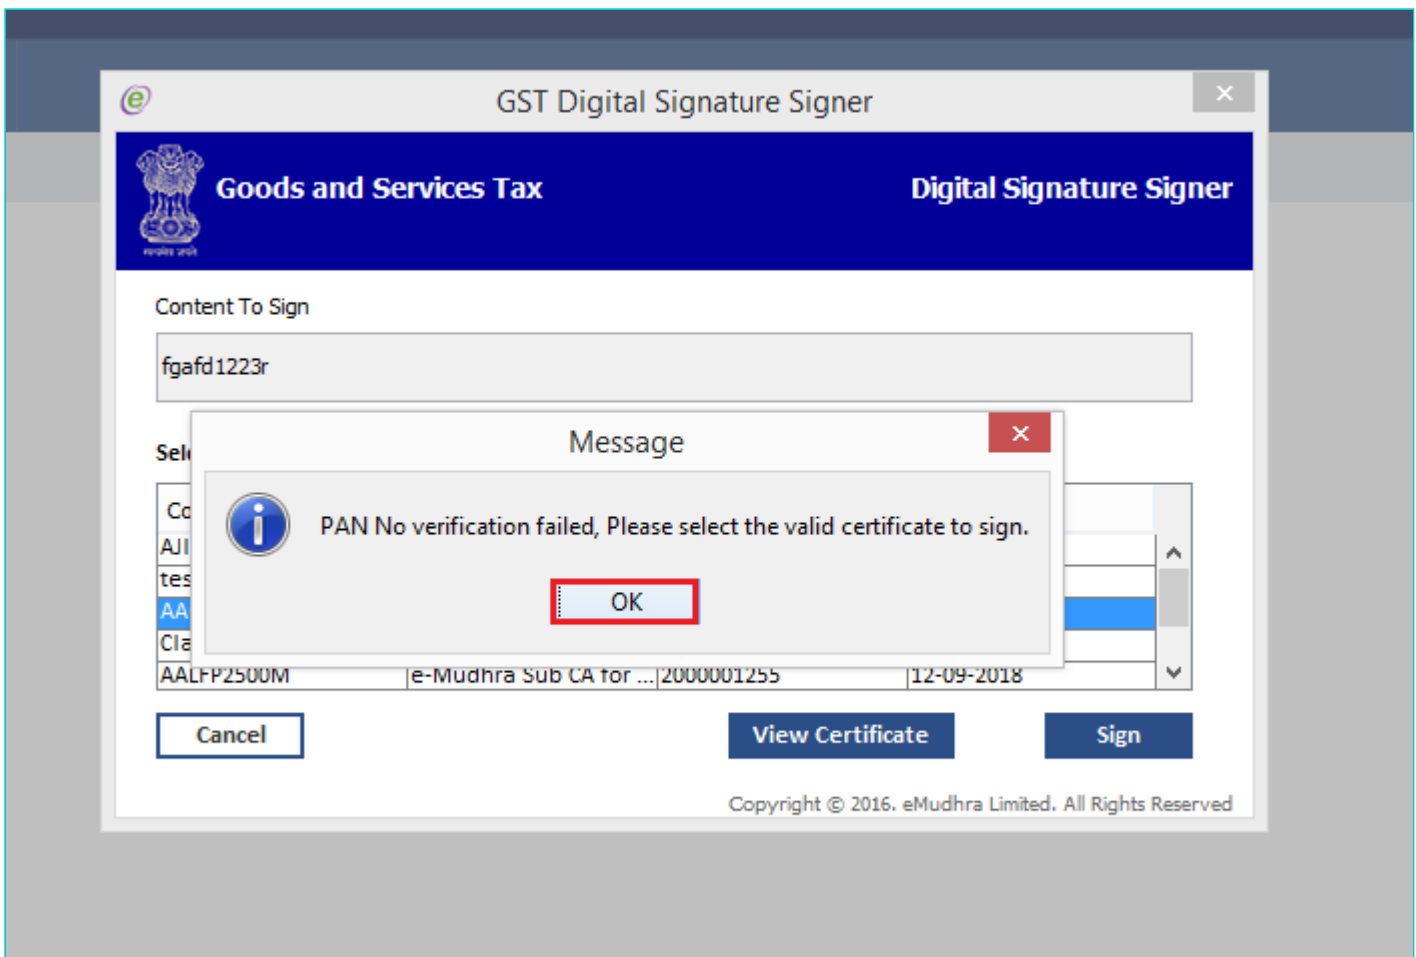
GST Digital Signature Signer

×

Goods and Services Tax

Digital Signature Signer

Content To Sign

fgafd1223r

Sel

Message

×

PAN No verification failed, Please select the valid certificate to sign.

OK

Co
AJI
tes
AA
Cla

| AALFP2500M | e-Mudhra Sub CA for ... | 2000001255 | 12-09-2018 |
|---|---|---|---|

Cancel

View Certificate

Sign

Copyright © 2016. eMudhra Limited. All Rights Reserved